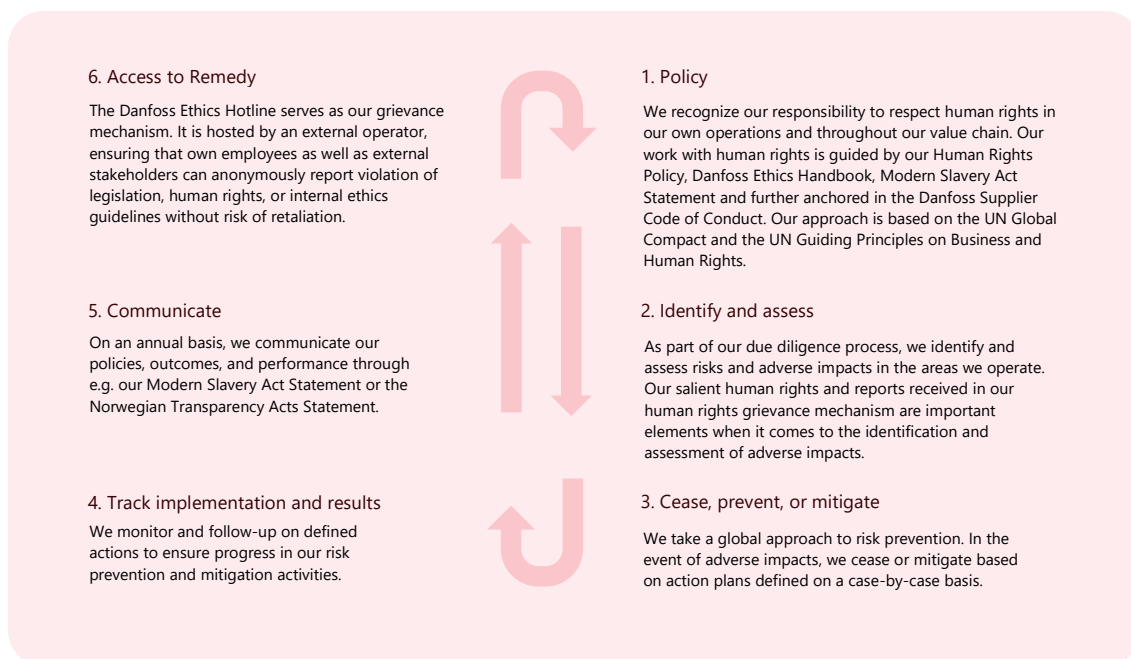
6. Access to Remedy

The Danfoss Ethics Hotline serves as our grievance mechanism. It is hosted by an external operator, ensuring that own employees as well as external stakeholders can anonymously report violation of legislation, human rights, or internal ethics guidelines without risk of retaliation.

1. Policy

We recognize our responsibility to respect human rights in our own operations and throughout our value chain. Our work with human rights is guided by our Human Rights Policy, Danfoss Ethics Handbook, Modern Slavery Act Statement and further anchored in the Danfoss Supplier Code of Conduct. Our approach is based on the UN Global Compact and the UN Guiding Principles on Business and Human Rights.

5. Communicate

On an annual basis, we communicate our policies, outcomes, and performance through e.g. our Modern Slavery Act Statement or the Norwegian Transparency Acts Statement.

2. Identify and assess

As part of our due diligence process, we identify and assess risks and adverse impacts in the areas we operate. Our salient human rights and reports received in our human rights grievance mechanism are important elements when it comes to the identification and assessment of adverse impacts.

4. Track implementation and results

We monitor and follow-up on defined actions to ensure progress in our risk prevention and mitigation activities.

3. Cease, prevent, or mitigate

We take a global approach to risk prevention. In the event of adverse impacts, we cease or mitigate based on action plans defined on a case-by-case basis.